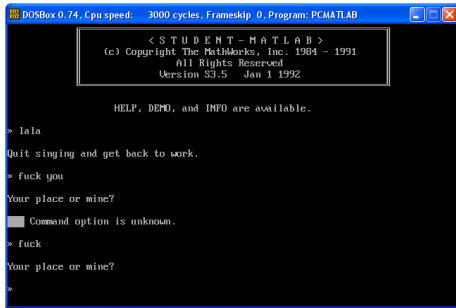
DOSBox 0.74, Cpu speed: 3000 cycles, Frameskip 0, Program: PCMATLAB

< S T U D E N T - M A T L A B >
(c) Copyright The MathWorks, Inc. 1984 - 1991
All Rights Reserved
Version S3.5 Jan 1 1992

HELP, DEMO, and INFO are available.

» lala

Quit singing and get back to work.

» fuck you

Your place or mine?

Command option is unknown.

» fuck

Your place or mine?

»